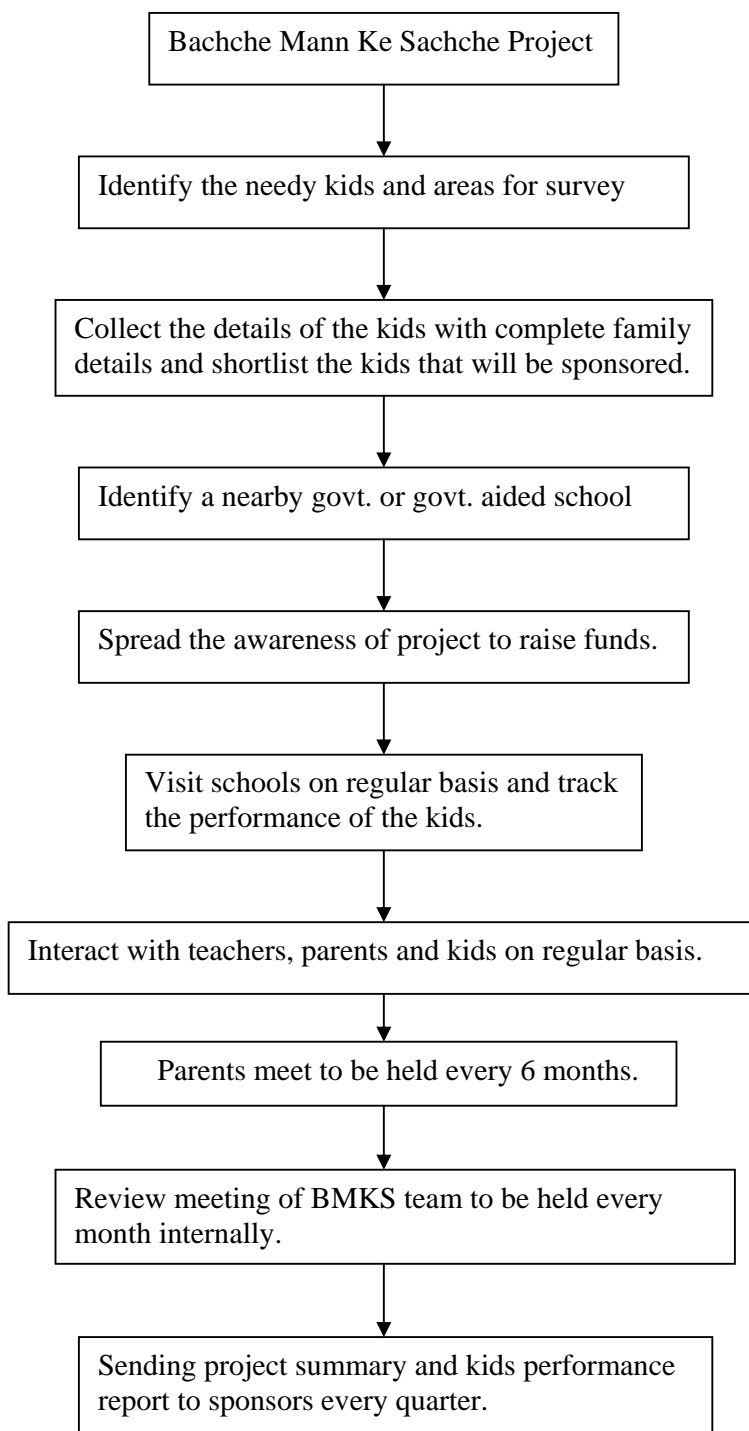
Bachche Mann Ke Sachche Project

Identify the needy kids and areas for survey

Collect the details of the kids with complete family details and shortlist the kids that will be sponsored.

Identify a nearby govt. or govt. aided school

Spread the awareness of project to raise funds.

Visit schools on regular basis and track the performance of the kids.

Interact with teachers, parents and kids on regular basis.

Parents meet to be held every 6 months.

Review meeting of BMKS team to be held every month internally.

Sending project summary and kids performance report to sponsors every quarter.